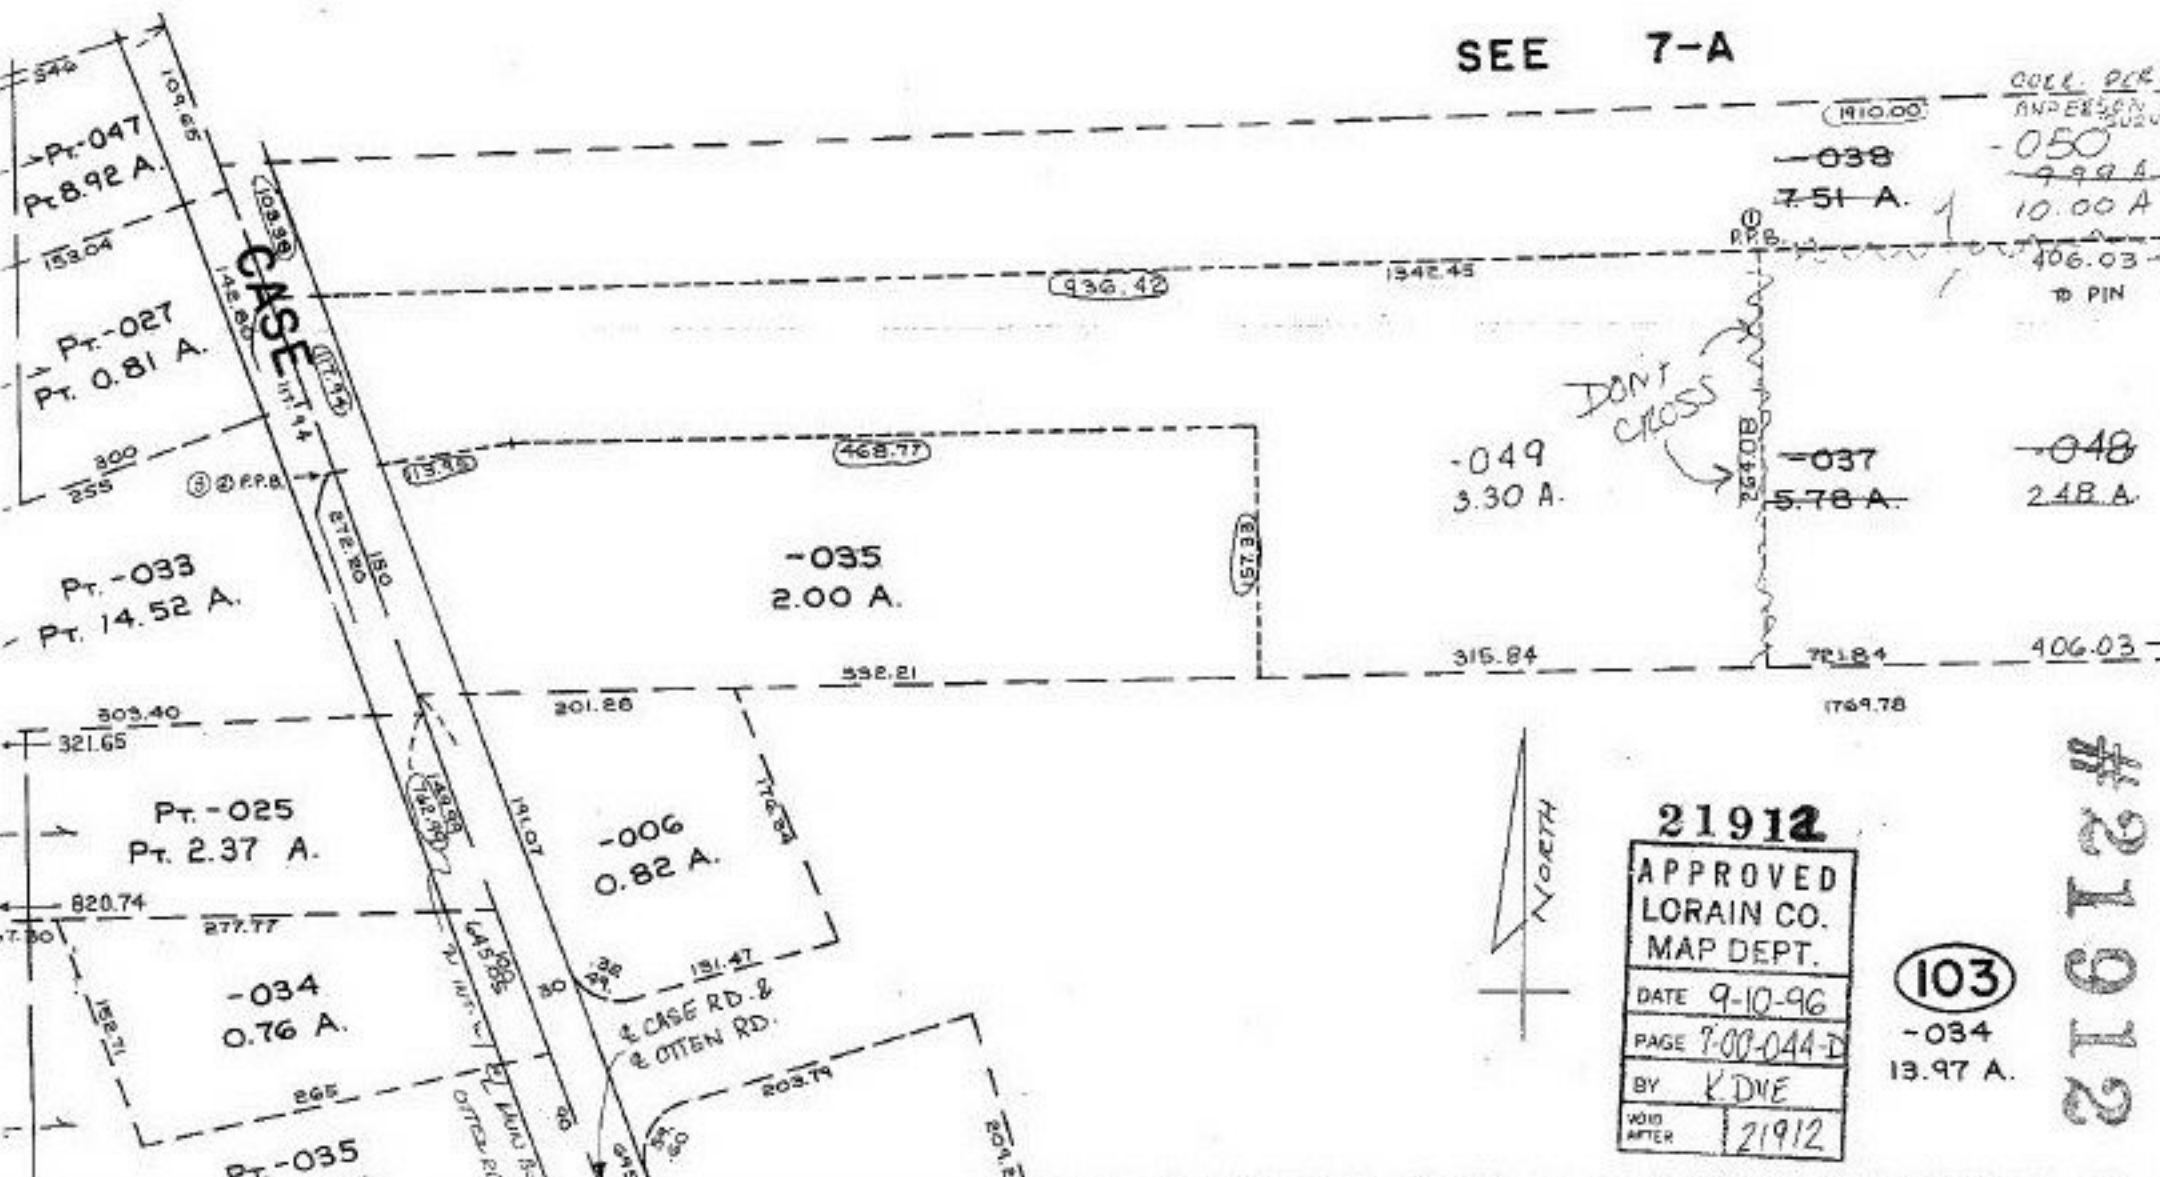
SEE 7-A

CORR. PER ANDERSON SURV.
-050
9.99 A.
10.00 A.

1910.00
-038
7.51 A.
① P.P.B.
406.03
TO PIN

346
109.65
PT. -047
PT. 8.92 A.
153.04
108.99
CASE
148.80
936.42
1342.45
PT. -027
PT. 0.81 A.
177.94
171.94
DON'T CROSS
300
255
③② P.P.B.
113.46
468.77
-049
3.30 A.
234.08
-037
5.78 A.
-048
2.48 A.
272.20
180
157.33
PT. -033
PT. 14.52 A.
-035
2.00 A.
315.84
72.84
406.03
592.21
303.40
321.65
201.28
1769.78
PT. -025
PT. 2.37 A.
149.80
142.99
191.07
-006
0.82 A.
177.82
NORTH
21912
APPROVED
LORAIN CO.
MAP DEPT.
DATE 9-10-96
PAGE 7-00-044-D
BY K. DYE
VOID AFTER 21912
#21912
820.74
277.77
645.85
30
.38
191.47
-034
0.76 A.
152.71
℄ CASE RD. & ℄ OTTEN RD.
103
-034
13.97 A.
265
203.79
PT. -035
OTTEN RD.
204.21